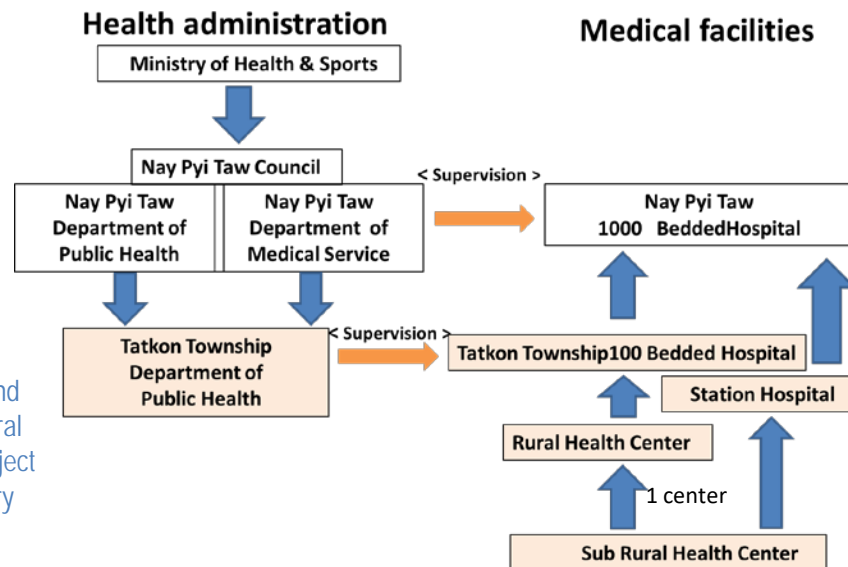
Health administration

Medical facilities

Ministry of Health & Sports

Nay Pyi Taw Council

Nay Pyi Taw Department of Public Health

Nay Pyi Taw Department of Medical Service

< Supervision >

Nay Pyi Taw 1000 BeddedHospital

Tatkon Township Department of Public Health

< Supervision >

Tatkon Township100 Bedded Hospital

Station Hospital

Rural Health Center

1 center

Sub Rural Health Center

nd
ral
ject
y